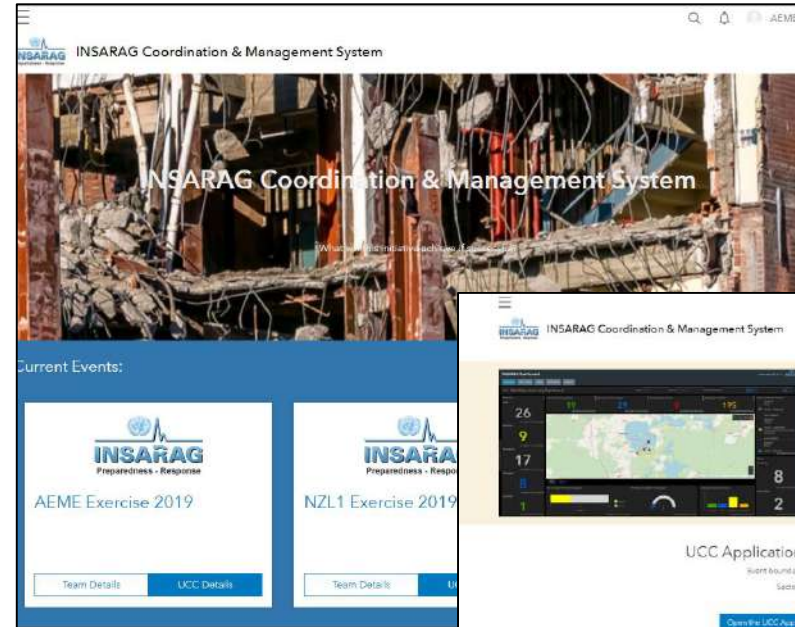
AEME

INSARAG INSARAG Coordination & Management System

INSARAG Coordination & Management System

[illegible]

Current Events:

INSARAG
Preparedness - Response

AEME Exercise 2019

Team Details | UCC Details

INSARAG
Preparedness - Response

NZL1 Exercise 2019

Team Details | U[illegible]

INSARAG INSARAG Coordination & Management System

26
9
17
8
1
8
2

UCC Applicatio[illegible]

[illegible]

Open the UCC App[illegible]